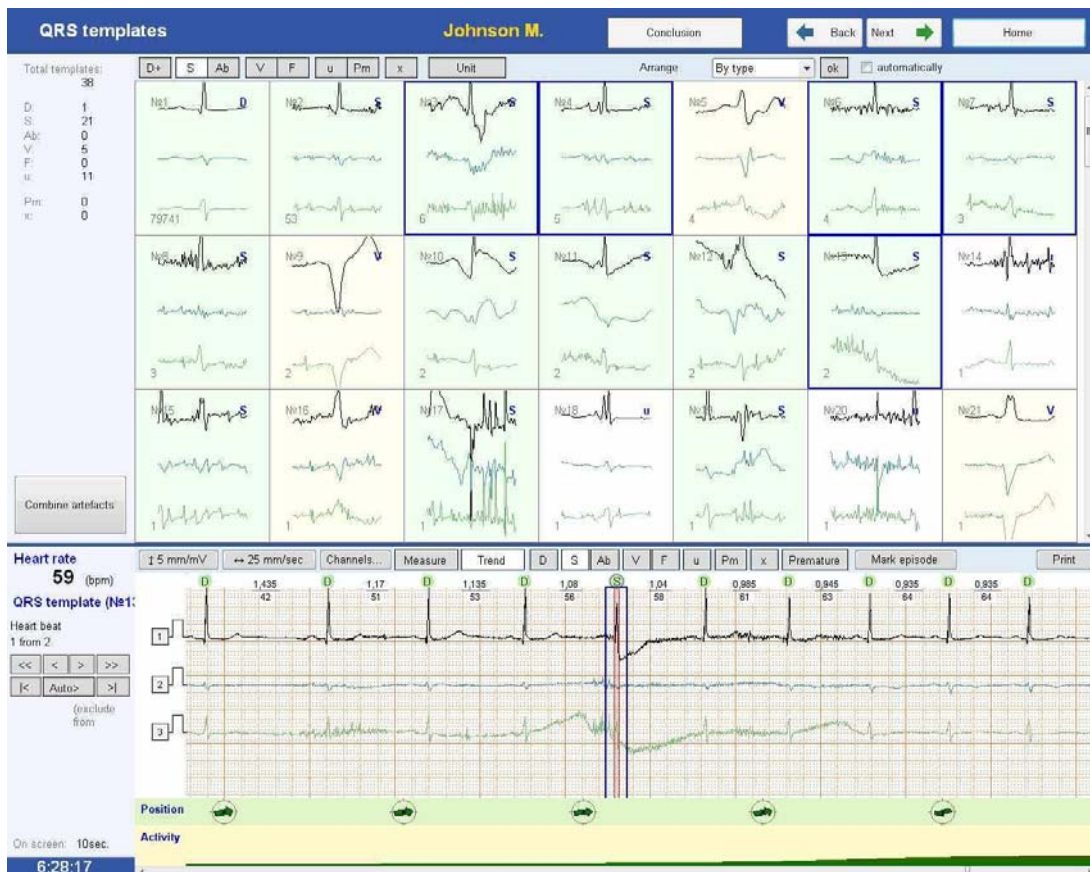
QRS templates
Johnson M.
Conclusion
Back Next
Home

Total templates: 38
D: 1
S: 21
Ab: 0
V: 5
F: 0
u: 11
Pm: 0
x: 0

D+ S Ab V F u Pm x Unit
Arrange By type ok automatically

№1 D 79741
№2 S 53
№3 S 6
№4 S 5
№5 V 4
№6 S 4
№7 S 3
№8 S 3
№9 V 2
№10 S 2
№11 S 2
№12 S 2
№13 S 2
№14 1
№15 S 1
№16 V 1
№17 S 1
№18 u
№19 S
№20 u
№21 V

Combine artefacts

Heart rate
59 (bpm)
QRS template (№13
Heart beat
1 from 2
<< < > >>
|< Auto> >|
(exclude from

5 mm/mV ↔ 25 mm/sec Channels... Measure Trend D S Ab V F u Pm x Premature Mark episode Print

D 1,435 42 D 1,17 51 D 1,135 53 D 1,08 56 S 1,04 58 D 0,985 61 D 0,945 63 D 0,935 64 D 0,935 64

1
2
3

Position
Activity

On screen: 10sec.
6:28:17